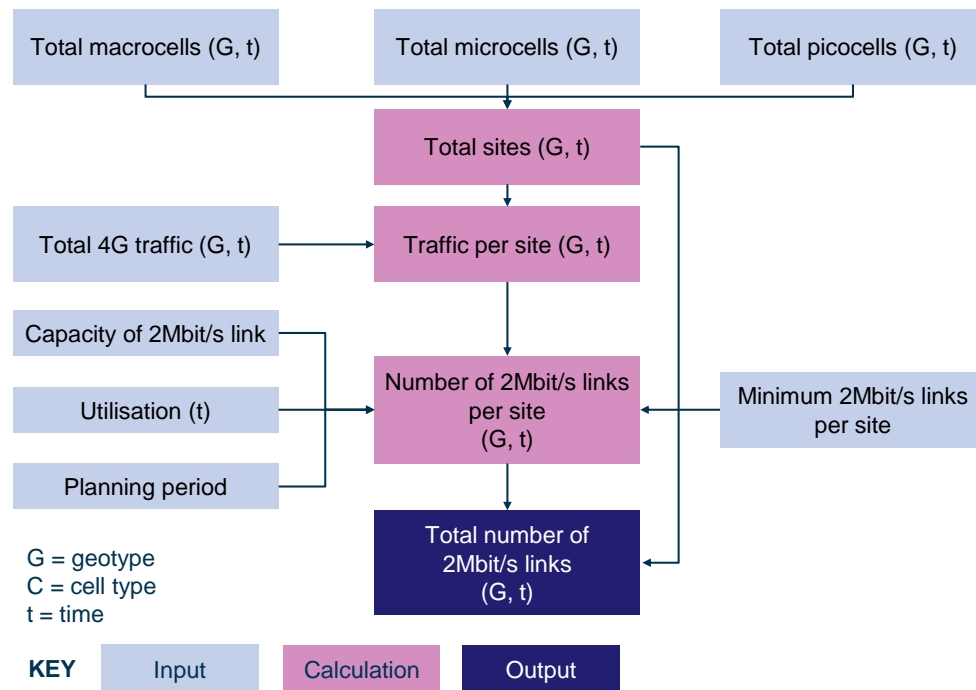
Total macrocells (G, t)

Total microcells (G, t)

Total picocells (G, t)

Total sites (G, t)

Total 4G traffic (G, t)

Traffic per site (G, t)

Capacity of 2Mbit/s link

Utilisation (t)

Planning period

Number of 2Mbit/s links per site (G, t)

Minimum 2Mbit/s links per site

Total number of 2Mbit/s links (G, t)

G = geotype
C = cell type
t = time

KEY Input Calculation Output